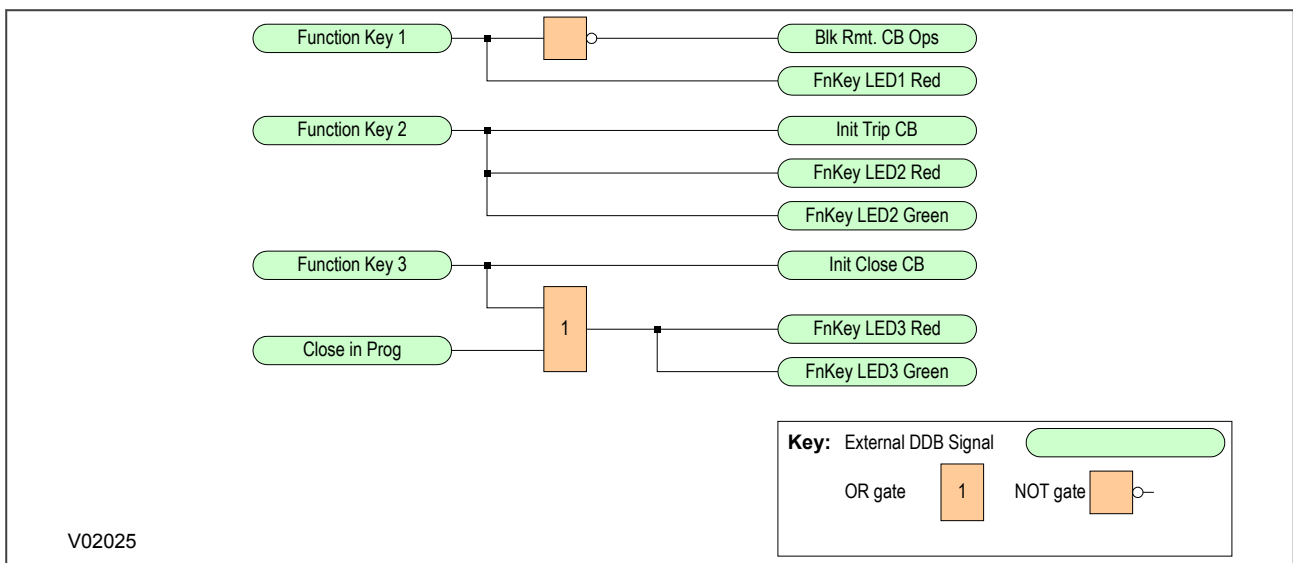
Function Key 1
Blk Rmt. CB Ops
FnKey LED1 Red
Function Key 2
Init Trip CB
FnKey LED2 Red
FnKey LED2 Green
Function Key 3
Init Close CB
1
Close in Prog
FnKey LED3 Red
FnKey LED3 Green

Key: External DDB Signal
OR gate 1
NOT gate

V02025